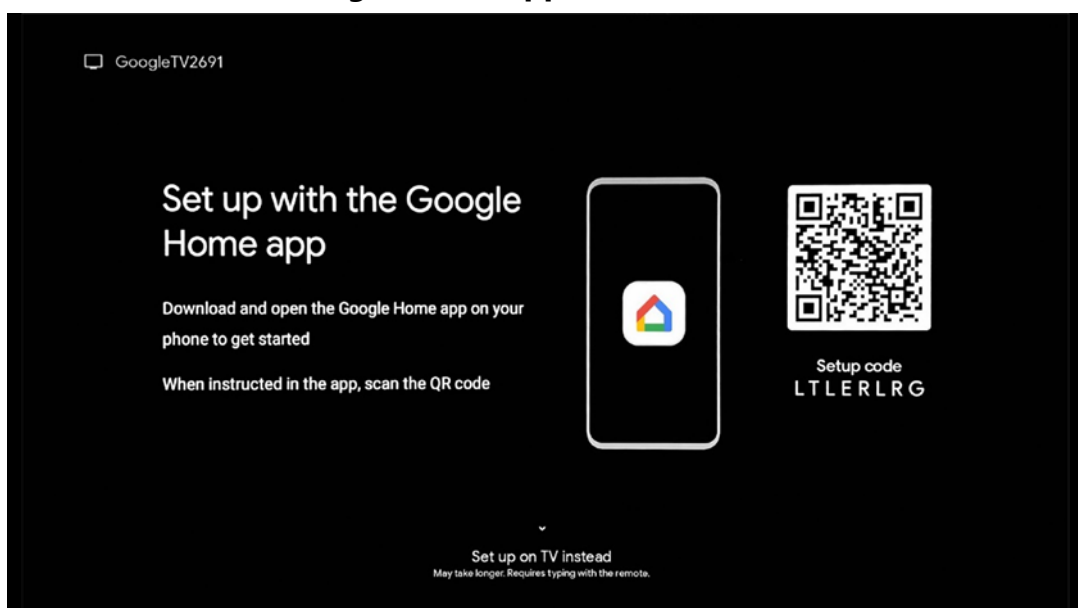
GoogleTV2691

Set up with the Google Home app

Download and open the Google Home app on your phone to get started

When instructed in the app, scan the QR code

Setup code
LTLERLRG

Set up on TV instead
May take longer. Requires typing with the remote.